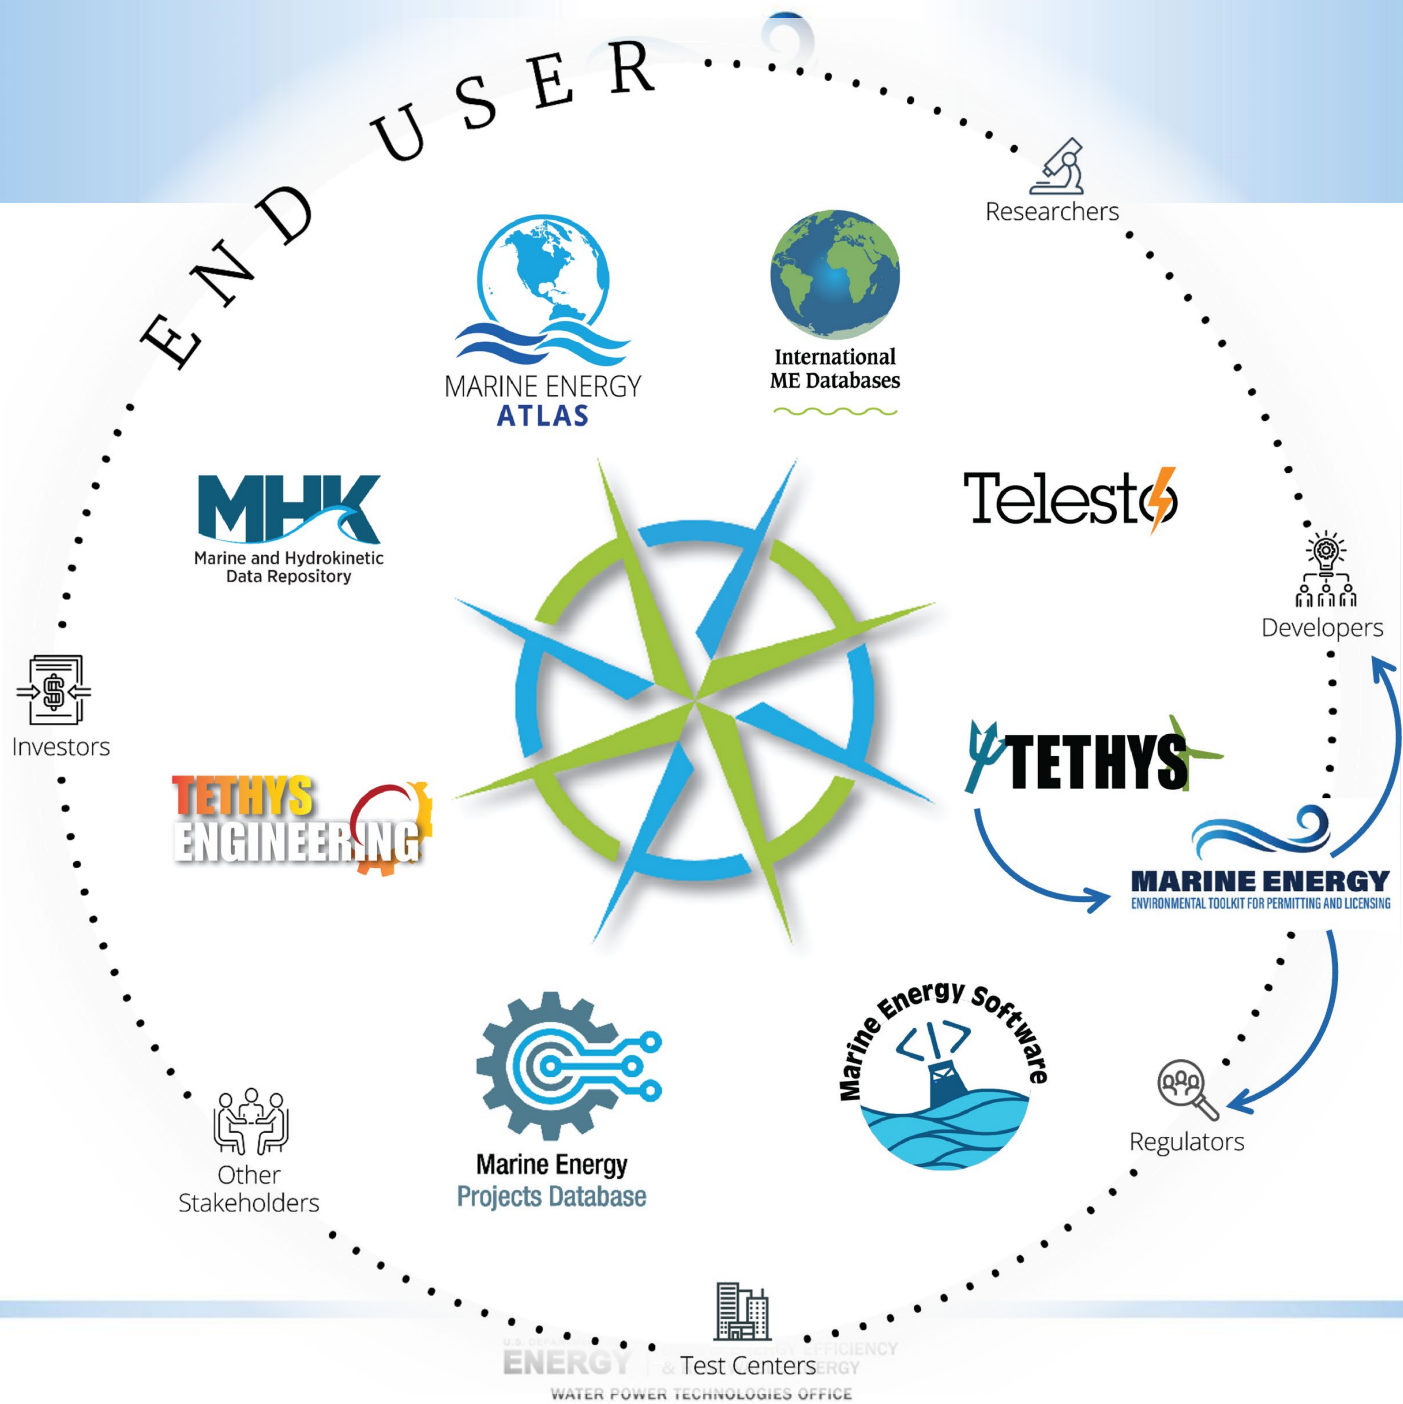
END USER

Researchers

MARINE ENERGY
ATLAS

International
ME Databases

MHK
Marine and Hydrokinetic
Data Repository

Telesto

Developers

Investors

TETHYS

TETHYS
ENGINEERING

MARINE ENERGY
ENVIRONMENTAL TOOLKIT FOR PERMITTING AND LICENSING

Marine Energy Software

Regulators

Other
Stakeholders

Marine Energy
Projects Database

Test Centers

U.S. DEPARTMENT OF ENERGY | ENERGY EFFICIENCY & RENEWABLE ENERGY
WATER POWER TECHNOLOGIES OFFICE